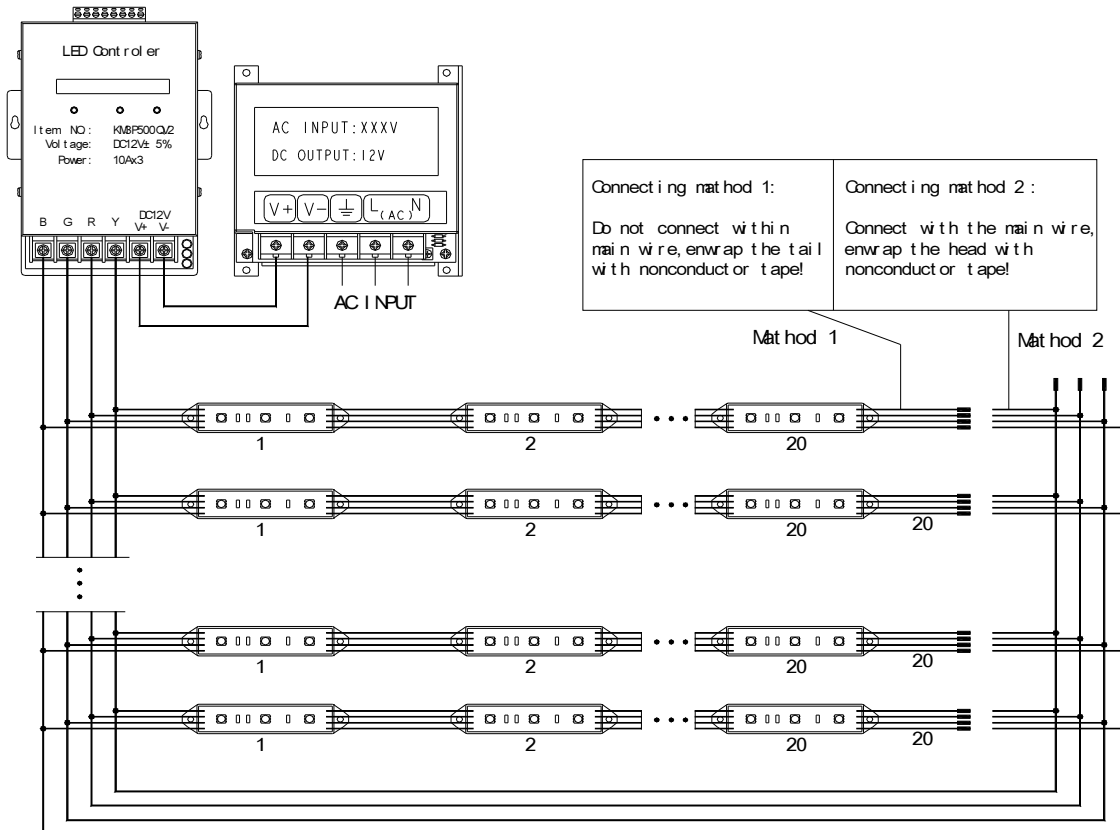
LED Controler

Item NO: KMBP500CV2
Voltage: DC12V± 5%
Power: 10Ax3

B G R Y DC12V V+ V-

AC INPUT:XXXV
DC OUTPUT:12V

V+ V- $\frac{\perp}{}$ L (AC) N

AC INPUT

| Connecting mathod 1: Do not connect within main wire, enwrap the tail with nonconductor tape! | Connecting mathod 2 : Connect with the main wire, enwrap the head with nonconductor tape! |
|---|---|

Mathod 1

Mathod 2

1 2 20

1 2 20 20

1 2 20 20

1 2 20 20